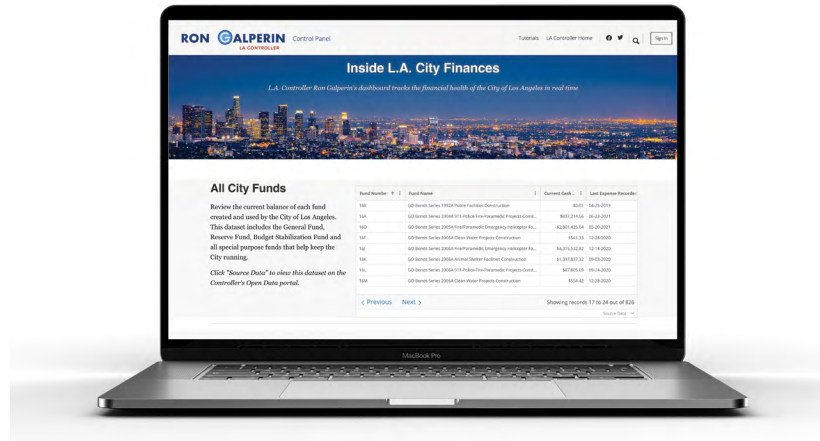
RON GALPERIN LA CONTROLLER Control Panel

Tutorials LA Controller Home Sign In

Inside L.A. City Finances

L.A. Controller Ron Galperin's dashboard tracks the financial health of the City of Los Angeles in real time

All City Funds

Review the current balance of each fund created and used by the City of Los Angeles. This dataset includes the General Fund, Reserve Fund, Budget Stabilization Fund and all special purpose funds that help keep the City running.

Click "Source Data" to view this dataset on the Controller's Open Data portal.

| Fund Number | Fund Name | Current Cash... | Last Expense Recorded |
|---|---|---|---|
| 16A | GO Bonds Series 1992A Police Facilities Construction | $0.01 | 04-25-2019 |
| 16A | GO Bonds Series 2004A 911-Police-Fire-Paramedic Projects Const... | $837,214.56 | 06-23-2021 |
| 16D | GO Bonds Series 2005A Fire/Paramedic Emergency Helicopter Fa... | $2,801,425.04 | 05-20-2021 |
| 16F | GO Bonds Series 2005A Clean Water Projects Construction | $841.23 | 12-08-2020 |
| 16J | GO Bonds Series 2006A Fire/Paramedic Emergency Helicopter Fa... | $4,315,532.62 | 12-14-2020 |
| 16K | GO Bonds Series 2006A Animal Shelter Facilities Construction | $1,397,837.32 | 09-03-2020 |
| 16L | GO Bonds Series 2006A 911-Police-Fire-Paramedic Projects Const... | $87,805.05 | 05-24-2020 |
| 16M | GO Bonds Series 2006A Clean Water Projects Construction | $524.42 | 12-28-2020 |

‹ Previous Next ›

Showing records 17 to 24 out of 826

Source Data

MacBook Pro